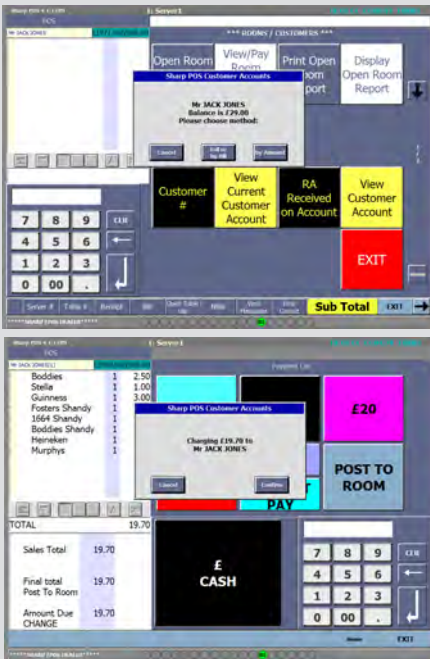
Sharp POS v. C1.09
POS
1: Server1
Mr JACK JONES
*** ROOMS / CUSTOMERS ***
Open Room
View/Pay Room
Print Open Room Report
Display Open Room Report
Sharp POS Customer Accounts
Mr JACK JONES
Balance is £29.00
Please choose method:
Cancel
Bill to Tab Bill
By Amount
Customer #
View Current Customer Account
RA Received on Account
View Customer Account
7
8
9
CLR
4
5
6
1
2
3
0
00
.
EXIT
Server #
Table #
Receipt
Sub Total
EXIT
****SHARP EPOS DEMO****

Sharp POS v. C1.09
POS
1: Server1
Mr JACK JONES(1)
Boddies 1 2.50
Stella 1 1.00
Guinness 1 3.00
Fosters Shandy 1
1664 Shandy 1
Boddies Shandy 1
Heineken 1
Murphys 1
£20
Sharp POS Customer Accounts
Charging £19.70 to
Mr JACK JONES
Cancel
Confirm
POST TO ROOM
PAY
TOTAL 19.70
Sales Total 19.70
Final total Post To Room 19.70
Amount Due CHANGE 19.70
£
CASH
7
8
9
CLR
4
5
6
1
2
3
0
00
.
EXIT
****SHARP EPOS DEMO****